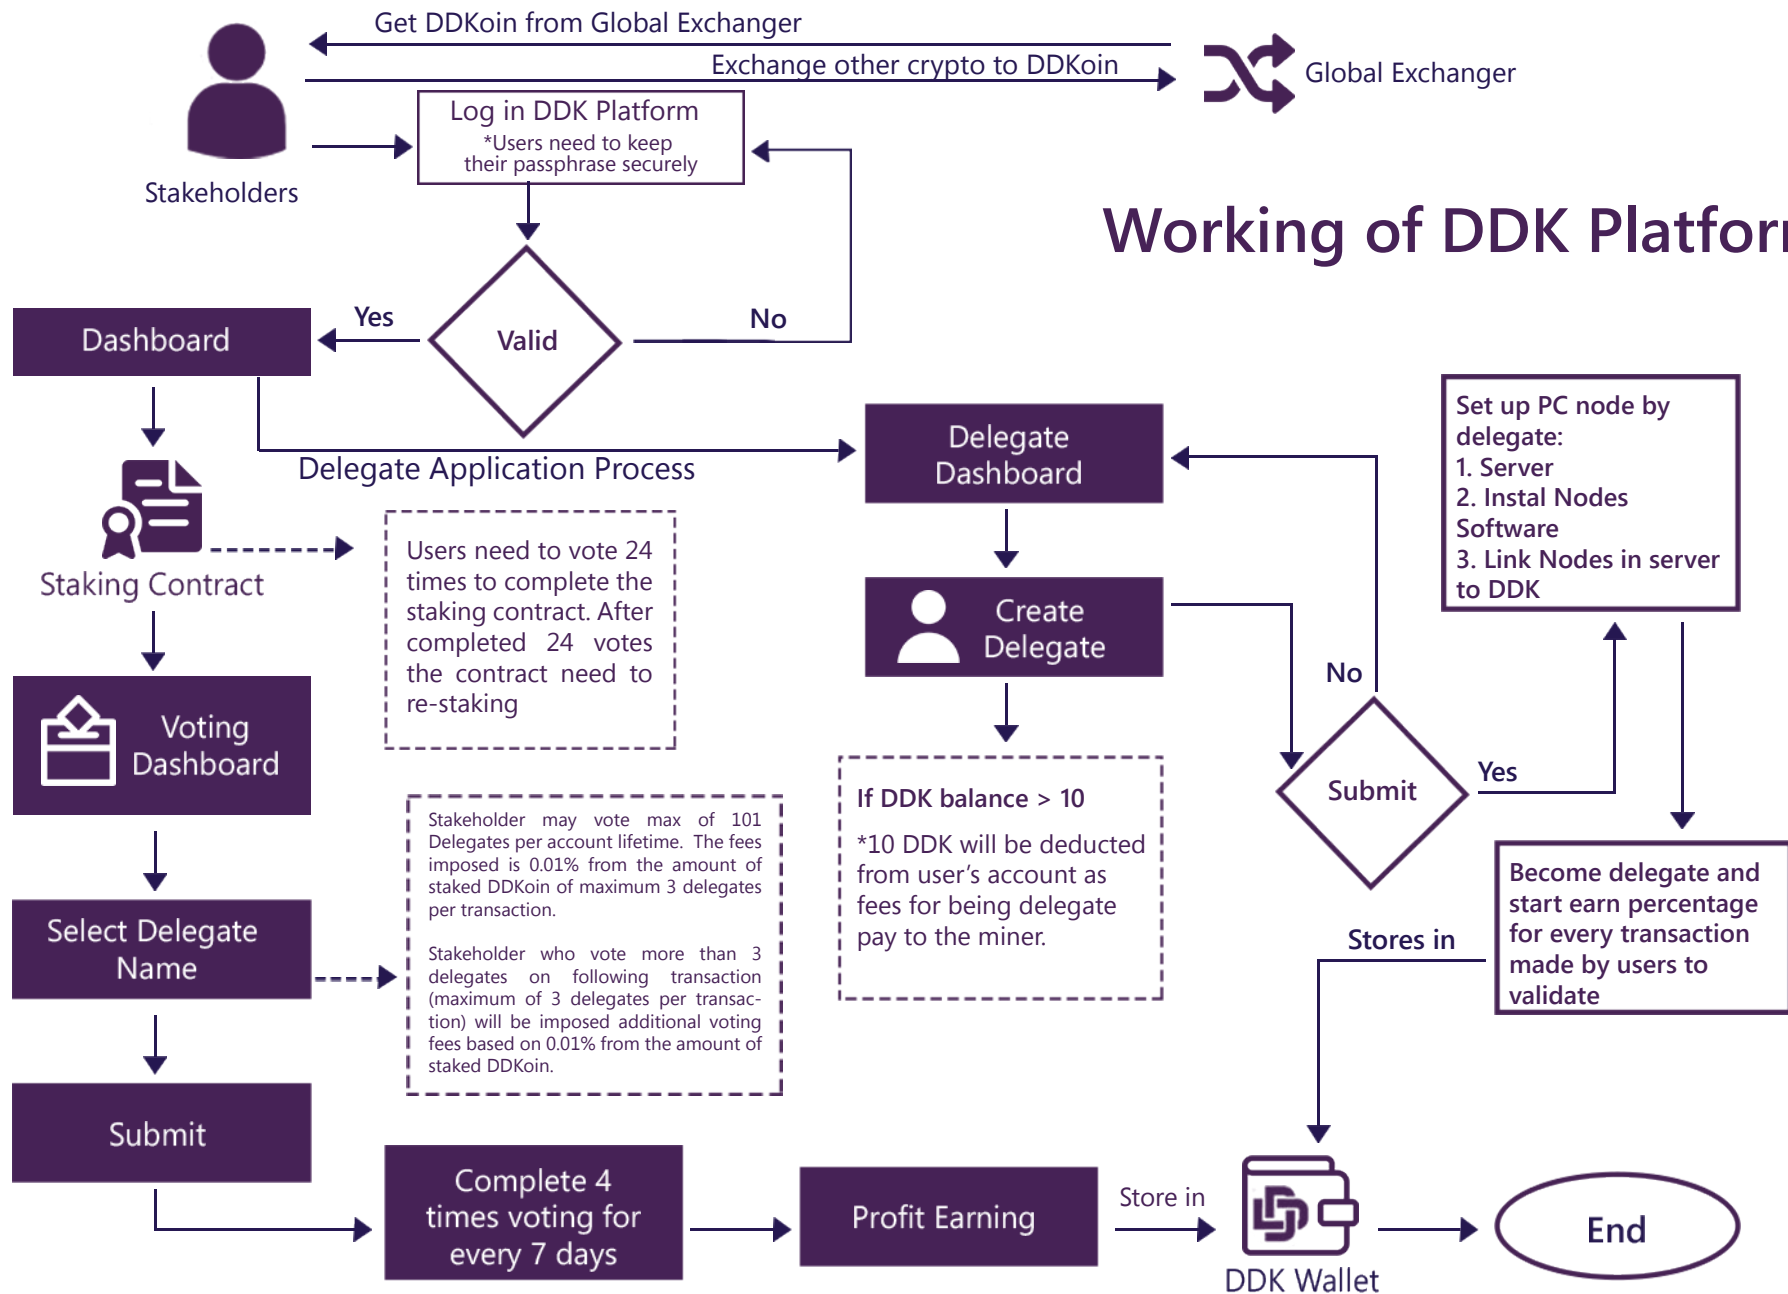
Get DDKoin from Global Exchanger

Exchange other crypto to DDKoin

Global Exchanger

Stakeholders

Log in DDK Platform
*Users need to keep their passphrase securely

Working of DDK Platfor

Dashboard

Yes

Valid

No

Delegate Application Process

Delegate Dashboard

Set up PC node by delegate:
1. Server
2. Instal Nodes Software
3. Link Nodes in server to DDK

Staking Contract

Users need to vote 24 times to complete the staking contract. After completed 24 votes the contract need to re-staking

Create Delegate

No

Voting Dashboard

Submit

Yes

If DDK balance > 10

*10 DDK will be deducted from user's account as fees for being delegate pay to the miner.

Stakeholder may vote max of 101 Delegates per account lifetime. The fees imposed is 0.01% from the amount of staked DDKoin of maximum 3 delegates per transaction.

Stakeholder who vote more than 3 delegates on following transaction (maximum of 3 delegates per transaction) will be imposed additional voting fees based on 0.01% from the amount of staked DDKoin.

Select Delegate Name

Stores in

Become delegate and start earn percentage for every transaction made by users to validate

Submit

Complete 4 times voting for every 7 days

Profit Earning

Store in

DDK Wallet

End